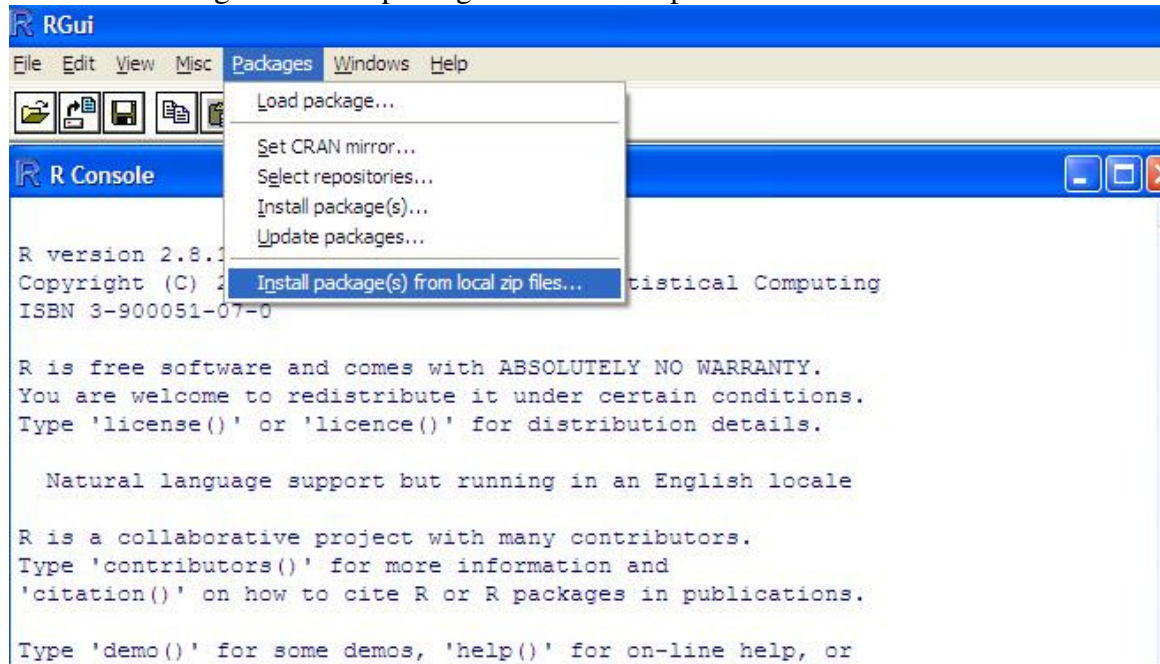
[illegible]

RGui

File Edit View Misc Packages Windows Help

Load package...

Set CRAN mirror...
Select repositories...
Install package(s)...
Update packages...

Install package(s) from local zip files...

R Console

R version 2.8.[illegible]
Copyright (C) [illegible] tistical Computing
ISBN 3-900051-07-0

R is free software and comes with ABSOLUTELY NO WARRANTY.
You are welcome to redistribute it under certain conditions.
Type 'license()' or 'licence()' for distribution details.

Natural language support but running in an English locale

R is a collaborative project with many contributors.
Type 'contributors()' for more information and
'citation()' on how to cite R or R packages in publications.

Type 'demo()' for some demos, 'help()' for on-line help, or